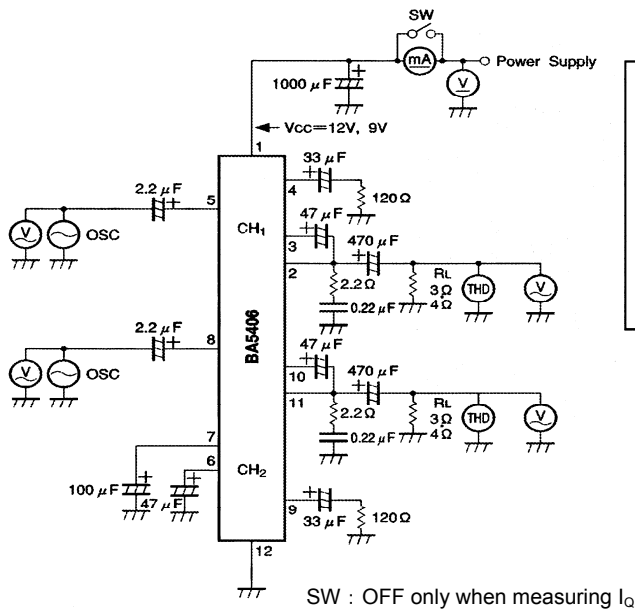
SW
mA
Power Supply
1000 $\mu$F
V
Vcc=12V, 9V
1
33 $\mu$F
4
120 Ω
2.2 $\mu$F
5
V
OSC
CH$_1$
47 $\mu$F
3
470 $\mu$F
2
2.2 Ω
RL
3 Ω
4 Ω
THD
V
0.22 $\mu$F
BA5406
2.2 $\mu$F
8
V
OSC
47 $\mu$F
10
470 $\mu$F
11
2.2 Ω
RL
3 Ω
4 Ω
THD
V
0.22 $\mu$F
7
6
CH$_2$
100 $\mu$F
47 $\mu$F
9
33 $\mu$F
120 Ω
12

SW : OFF only when measuring I$_Q$